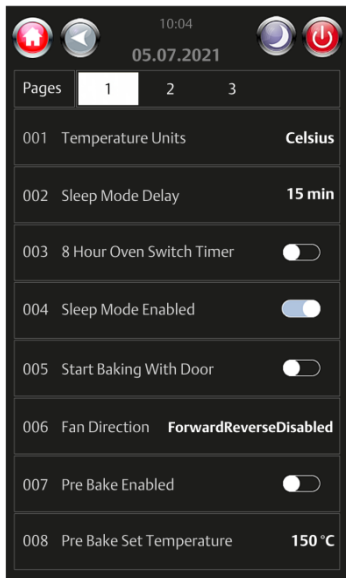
10:04
05.07.2021

Pages 1 2 3

001 Temperature Units Celsius

002 Sleep Mode Delay 15 min

003 8 Hour Oven Switch Timer

004 Sleep Mode Enabled

005 Start Baking With Door

006 Fan Direction ForwardReverseDisabled

007 Pre Bake Enabled

008 Pre Bake Set Temperature 150 °C